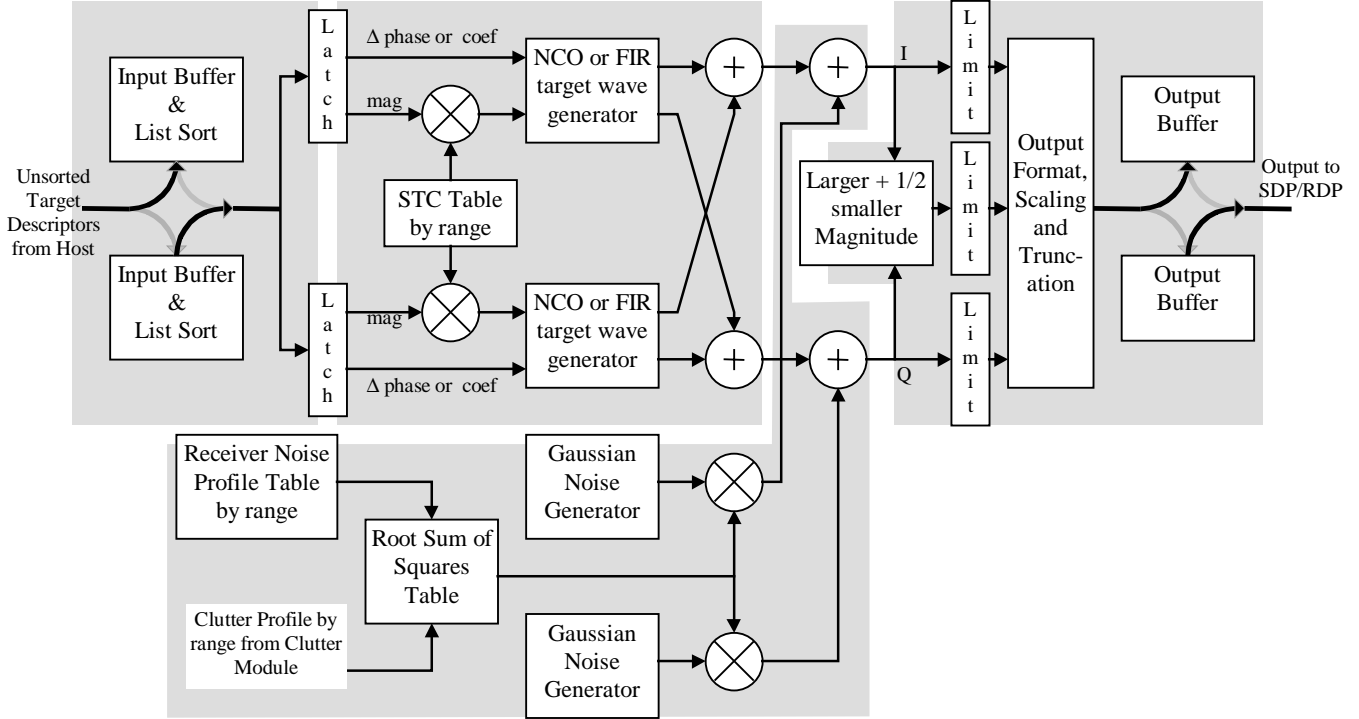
Input Buffer & List Sort

Unsorted Target Descriptors from Host

Input Buffer & List Sort

Latch

Latch

Δ phase or coef

mag

NCO or FIR target wave generator

STC Table by range

mag

NCO or FIR target wave generator

Δ phase or coef

I

Q

Larger + 1/2 smaller Magnitude

Limit

Limit

Limit

Output Format, Scaling and Truncation

Output Buffer

Output Buffer

Output to SDP/RDP

Receiver Noise Profile Table by range

Root Sum of Squares Table

Clutter Profile by range from Clutter Module

Gaussian Noise Generator

Gaussian Noise Generator